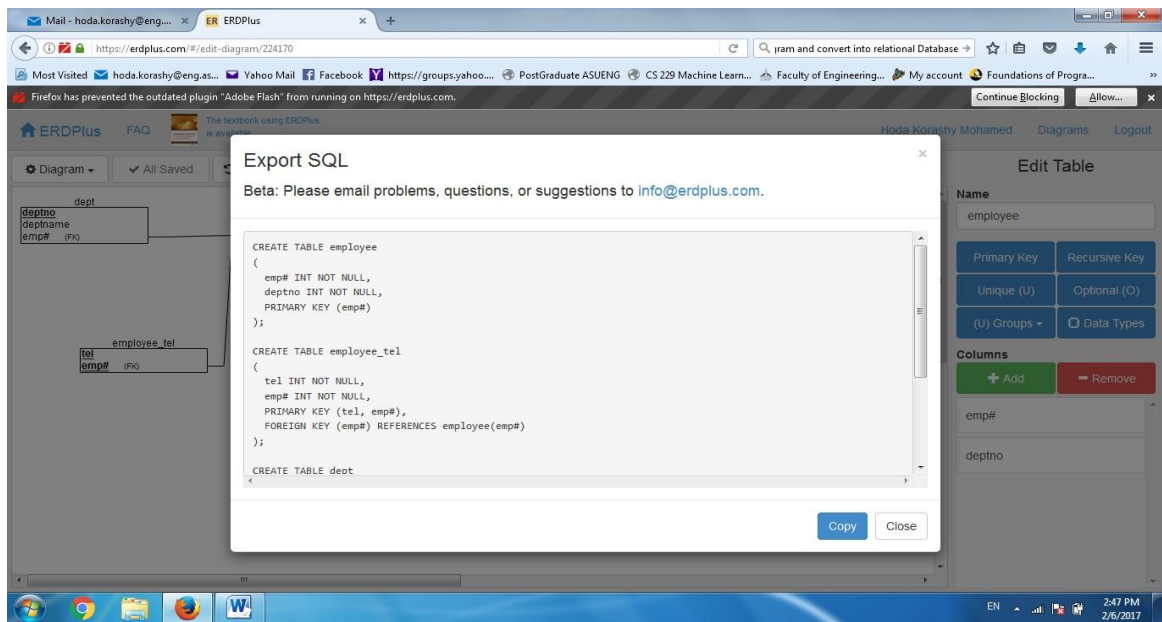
Mail - hoda.korashy@eng.... ×
ER ERDPlus ×
+

https://erdplus.com/#/edit-diagram/224170
ram and convert into relational Database

Most Visited hoda.korashy@eng.as... Yahoo Mail Facebook https://groups.yahoo.... PostGraduate ASUENG CS 229 Machine Learn... Faculty of Engineering... My account Foundations of Progra...

Firefox has prevented the outdated plugin "Adobe Flash" from running on https://erdplus.com.
Continue Blocking
Allow...

ERDPlus FAQ The textbook using ERDPlus is available
Hoda Korashy Mohamed Diagrams Logout

Diagram
All Saved

dept
deptno
deptname
emp# (FK)

employee_tel
tel
emp# (FK)

Export SQL
Beta: Please email problems, questions, or suggestions to info@erdplus.com.

```
CREATE TABLE employee
(
  emp# INT NOT NULL,
  deptno INT NOT NULL,
  PRIMARY KEY (emp#)
);

CREATE TABLE employee_tel
(
  tel INT NOT NULL,
  emp# INT NOT NULL,
  PRIMARY KEY (tel, emp#),
  FOREIGN KEY (emp#) REFERENCES employee(emp#)
);

CREATE TABLE dept
```

Copy
Close

Edit Table
Name
employee
Primary Key
Recursive Key
Unique (U)
Optional (O)
(U) Groups
Data Types
Columns
Add
Remove
emp#
deptno

EN
2:47 PM
2/6/2017